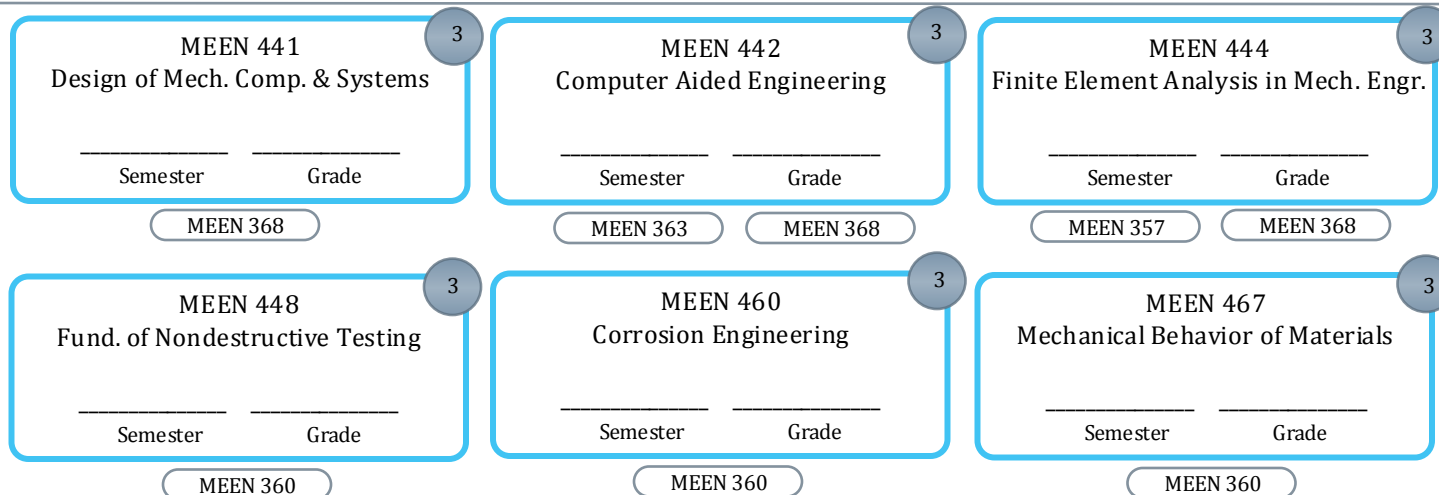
3
MEEN 441
Design of Mech. Comp. & Systems
_______________ _______________
Semester Grade
MEEN 368

3
MEEN 442
Computer Aided Engineering
_______________ _______________
Semester Grade
MEEN 363
MEEN 368

3
MEEN 444
Finite Element Analysis in Mech. Engr.
_______________ _______________
Semester Grade
MEEN 357
MEEN 368

3
MEEN 448
Fund. of Nondestructive Testing
_______________ _______________
Semester Grade
MEEN 360

3
MEEN 460
Corrosion Engineering
_______________ _______________
Semester Grade
MEEN 360

3
MEEN 467
Mechanical Behavior of Materials
_______________ _______________
Semester Grade
MEEN 360